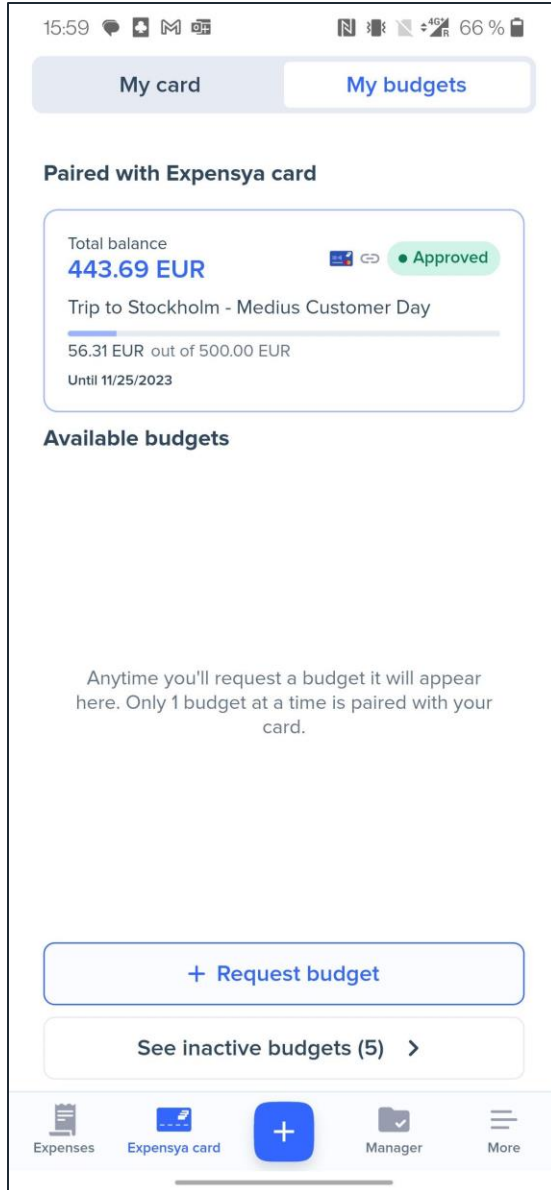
15:59 66 %

My card
My budgets

Paired with Expensya card

Total balance
443.69 EUR
• Approved
Trip to Stockholm - Medius Customer Day
56.31 EUR out of 500.00 EUR
Until 11/25/2023

Available budgets

Anytime you'll request a budget it will appear here. Only 1 budget at a time is paired with your card.

+ Request budget

See inactive budgets (5) >

Expenses
Expensya card
+
Manager
More